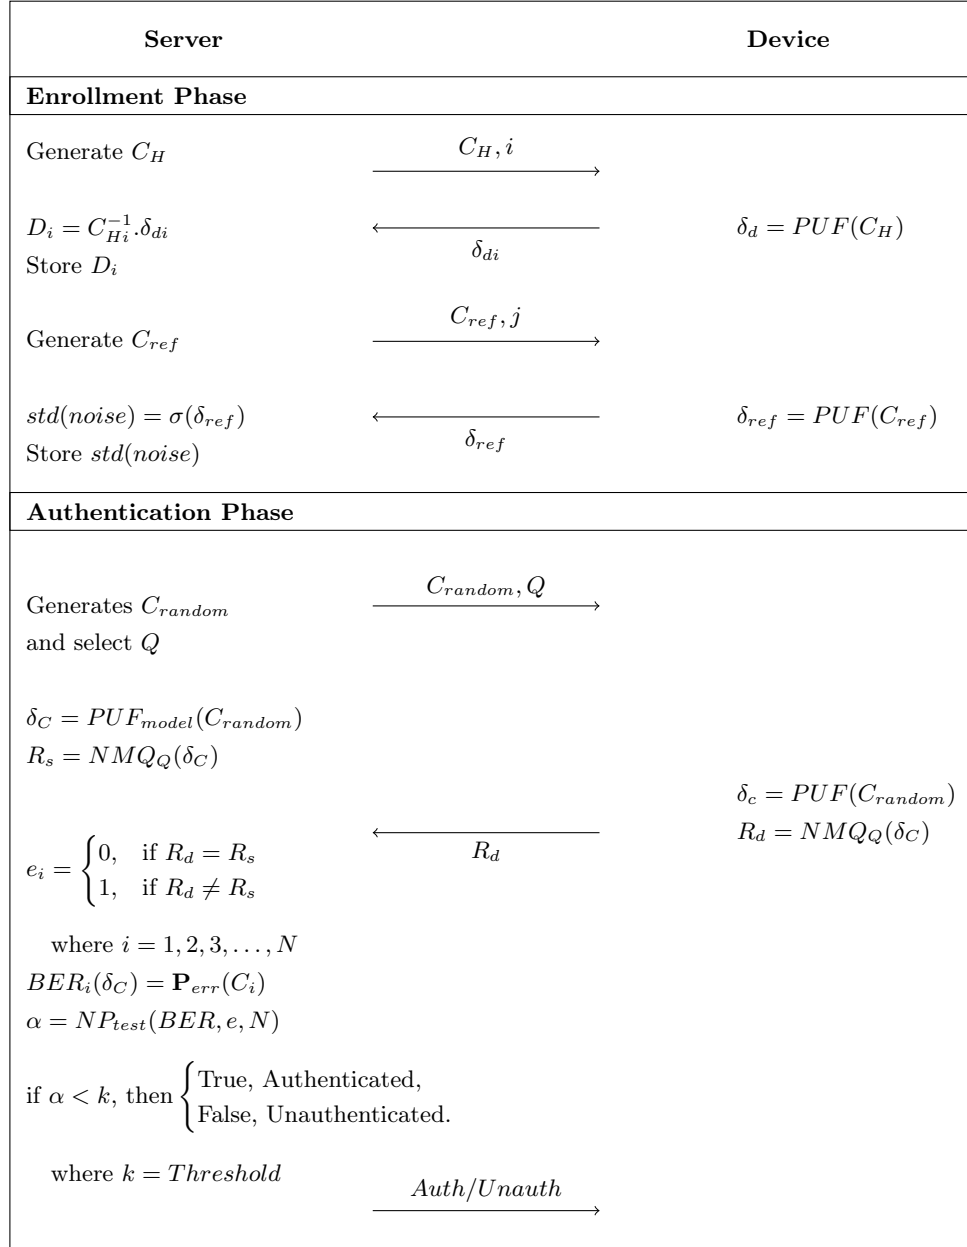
**Server** | **Device**

**Enrollment Phase**

Generate $C_H$ $\xrightarrow{C_H, i}$

$D_i = C_{Hi}^{-1}.\delta_{di}$ $\xleftarrow[\delta_{di}]{}$ $\delta_d = PUF(C_H)$
Store $D_i$

Generate $C_{ref}$ $\xrightarrow{C_{ref}, j}$

$std(noise) = \sigma(\delta_{ref})$ $\xleftarrow[\delta_{ref}]{}$ $\delta_{ref} = PUF(C_{ref})$
Store $std(noise)$

**Authentication Phase**

Generates $C_{random}$ $\xrightarrow{C_{random}, Q}$
and select $Q$

$\delta_C = PUF_{model}(C_{random})$
$R_s = NMQ_Q(\delta_C)$

$\delta_c = PUF(C_{random})$
$R_d = NMQ_Q(\delta_C)$

$e_i = \begin{cases} 0, & \text{if } R_d = R_s \\ 1, & \text{if } R_d \neq R_s \end{cases}$ $\xleftarrow[R_d]{}$

where $i = 1, 2, 3, \ldots, N$
$BER_i(\delta_C) = \mathbf{P}_{err}(C_i)$
$\alpha = NP_{test}(BER, e, N)$

if $\alpha < k$, then $\begin{cases} \text{True, Authenticated,} \\ \text{False, Unauthenticated.} \end{cases}$

where $k = Threshold$ $\xrightarrow{Auth/Unauth}$